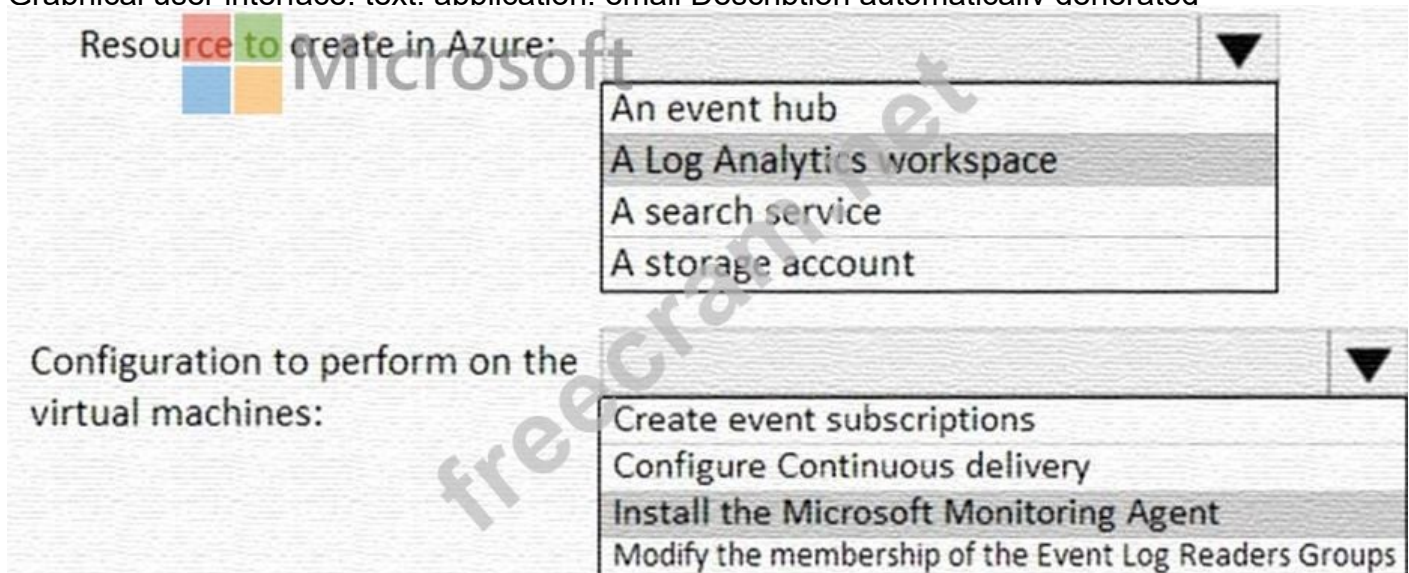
Graphical user interface, text, application, email Description automatically generated

Resource to create in Azure: Microsoft

An event hub
A Log Analytics workspace
A search service
A storage account

Configuration to perform on the virtual machines:

Create event subscriptions
Configure Continuous delivery
Install the Microsoft Monitoring Agent
Modify the membership of the Event Log Readers Groups

freecram.net